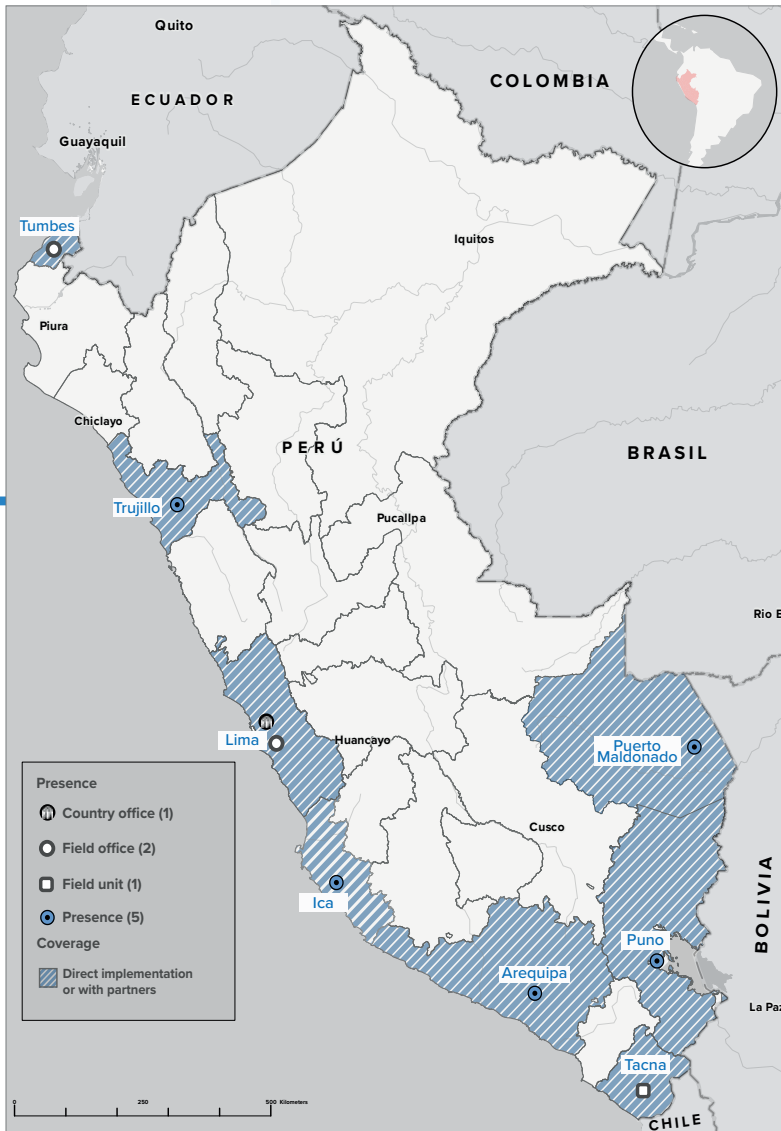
Quito
ECUADOR
COLOMBIA
Guayaquil
Tumbes
Iquitos
Piura
Chiclayo
PERÚ
BRASIL
Trujillo
Pucallpa
Rio B
Lima
Huancayo
Puerto Maldonado
Presence
Country office (1)
Field office (2)
Field unit (1)
Presence (5)
Coverage
Direct implementation or with partners
Cusco
Ica
BOLIVIA
Puno
Arequipa
La Paz
Tacna
0
250
500 Kilometers
CHILE